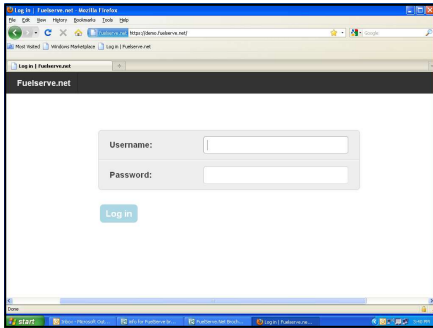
Log in | Fuelserve.net - Mozilla Firefox

File Edit View History Bookmarks Tools Help

fuelserve.net https://demo.fuelserve.net/

Google

Most Visited Windows Marketplace Log in | Fuelserve.net

Log in | Fuelserve.net

+

Fuelserve.net

Username:

Password:

Log in

Done

start

Inbox - Microsoft Out...

Info for FuelServe (e...

FuelServe.Net Broch...

Log in | Fuelserve.ne...

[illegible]